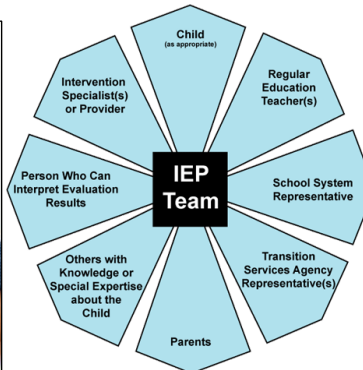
Child
(as appropriate)

Regular Education Teacher(s)

School System Representative

Transition Services Agency Representative(s)

Parents

Others with Knowledge or Special Expertise about the Child

Person Who Can Interpret Evaluation Results

Intervention Specialist(s) or Provider

IEP Team